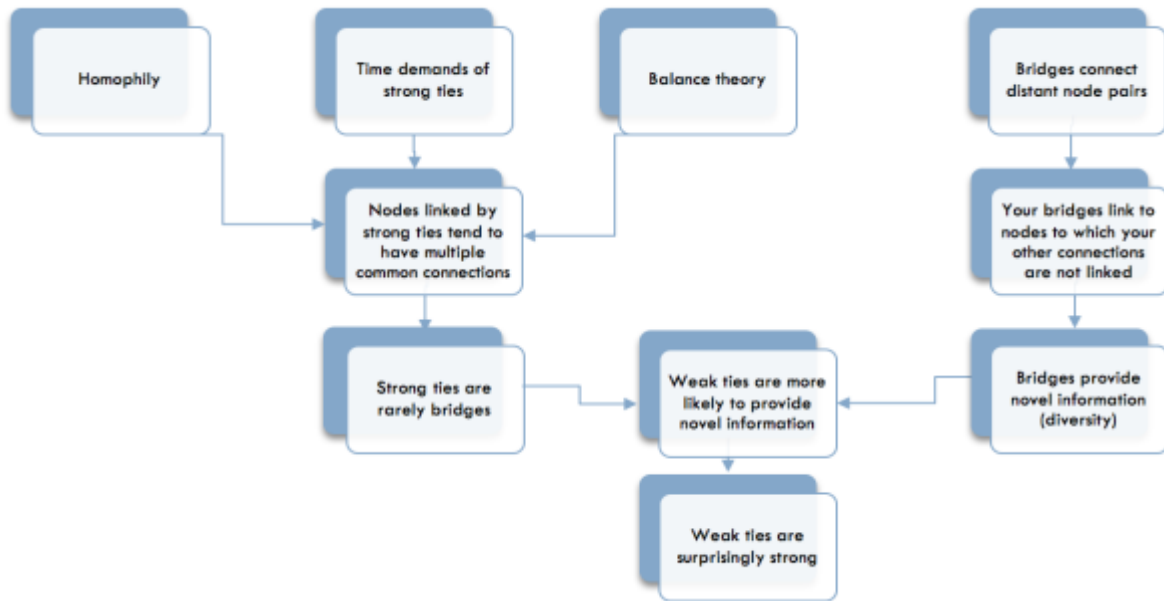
Homophily

Time demands of strong ties

Balance theory

Bridges connect distant node pairs

Nodes linked by strong ties tend to have multiple common connections

Your bridges link to nodes to which your other connections are not linked

Strong ties are rarely bridges

Weak ties are more likely to provide novel information

Bridges provide novel information (diversity)

Weak ties are surprisingly strong